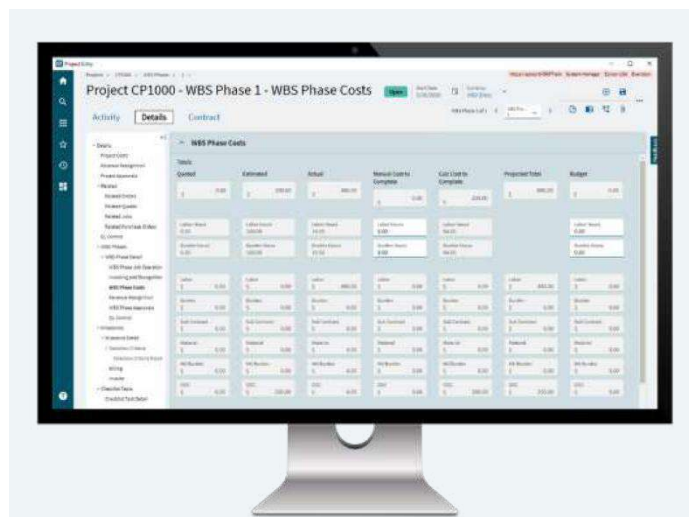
Project CP1000 - WBS Phase 1 - WBS Phase Costs

Open

Activity

Details

Contract

WBS Phase Costs

Totals

Quoted

Estimated

Actual

Manual Cost to Complete

Calc Cost to Complete

Projected Total

Budget

Labor Hours

Burden Hours

Labor

Burden

Sub Contract

Material

MtlBurden

ODC

Details

Project Costs

Revenue Recognition

Project Approvals

Related

Related Orders

Related Quotes

Related Jobs

Related Purchase Orders

WBS Phases

WBS Phase Detail

WBS Phase Job Operation

Invoicing and Recognition

WBS Phase Costs

Revenue Recognition

WBS Phase Approvals

Milestones

Milestone Detail

Billing

Invoice

Checklist Tasks

Checklist Task Detail